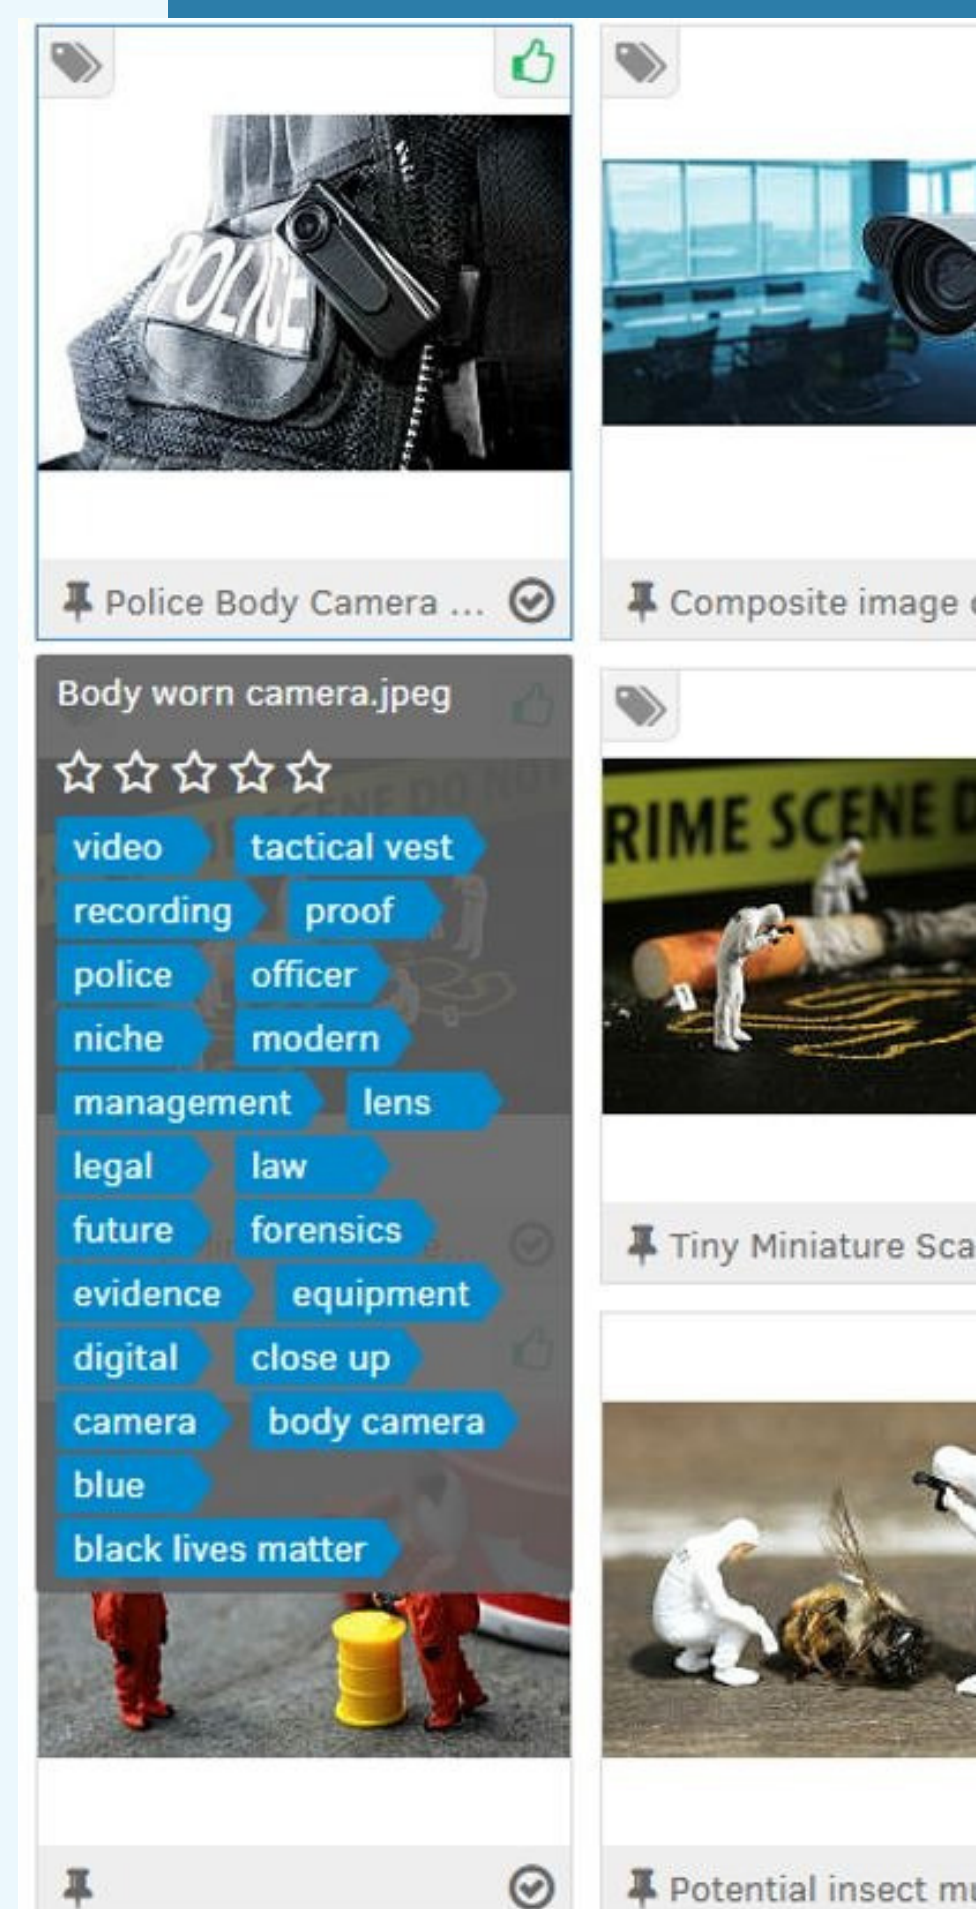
POLICE

Police Body Camera ...

Composite image

Body worn camera.jpeg

☆☆☆☆☆

video
tactical vest
recording
proof
police
officer
niche
modern
management
lens
legal
law
future
forensics
evidence
equipment
digital
close up
camera
body camera
blue
black lives matter

RIME SCENE D

Tiny Miniature Sca

Potential insect mu